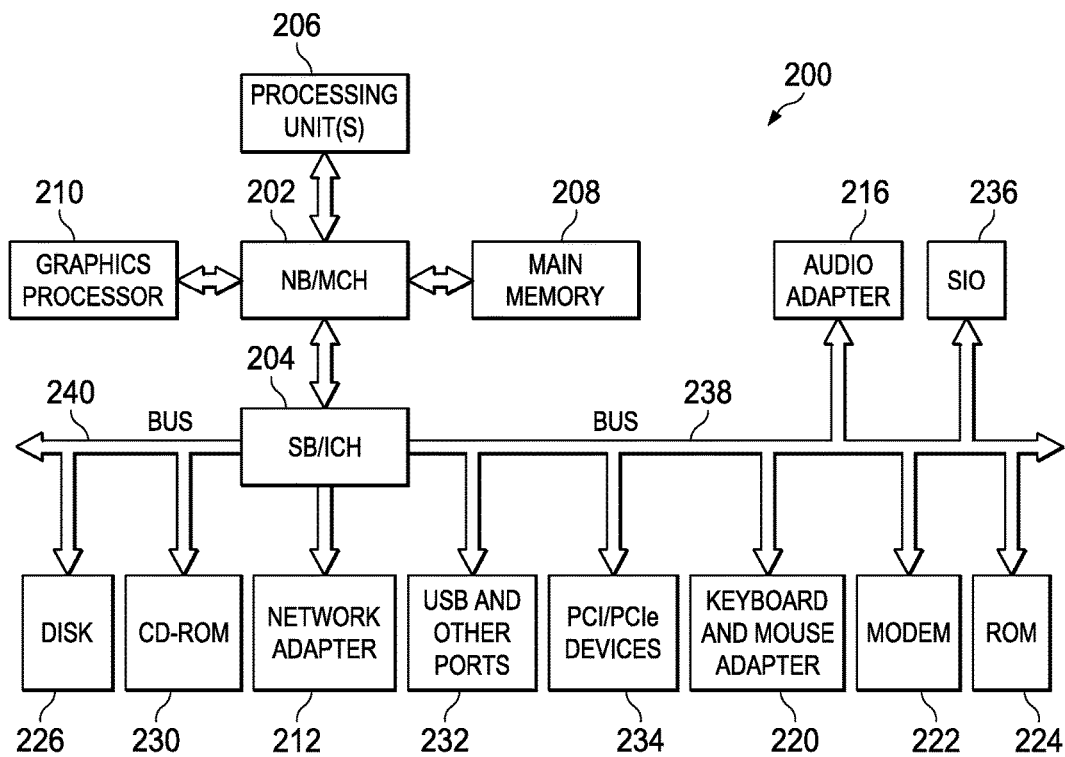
206
PROCESSING UNIT(S)

200

210
GRAPHICS PROCESSOR

202
NB/MCH

208
MAIN MEMORY

216
AUDIO ADAPTER

236
SIO

204

240
BUS

SB/ICH

BUS
238

DISK
226

CD-ROM
230

NETWORK ADAPTER
212

USB AND OTHER PORTS
232

PCI/PCIe DEVICES
234

KEYBOARD AND MOUSE ADAPTER
220

MODEM
222

ROM
224